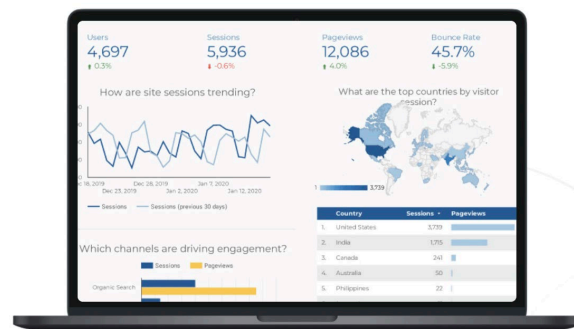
Users
4,697
↑ 0.3%

Sessions
5,936
↓ -0.6%

Pageviews
12,086
↑ 4.0%

Bounce Rate
45.7%
↓ -5.9%

How are site sessions trending?

Dec 18, 2019
Dec 23, 2019
Dec 28, 2019
Jan 2, 2020
Jan 7, 2020
Jan 12, 2020

Sessions
Sessions (previous 30 days)

What are the top countries by visitor session?

1
3,739

| | Country | Sessions ▾ | Pageviews |
|---|---|---|---|
| 1. | United States | 3,739 | |
| 2. | India | 1,715 | |
| 3. | Canada | 241 | |
| 4. | Australia | 50 | |
| 5. | Philippines | 22 | |

Which channels are driving engagement?

Sessions
Pageviews

Organic Search